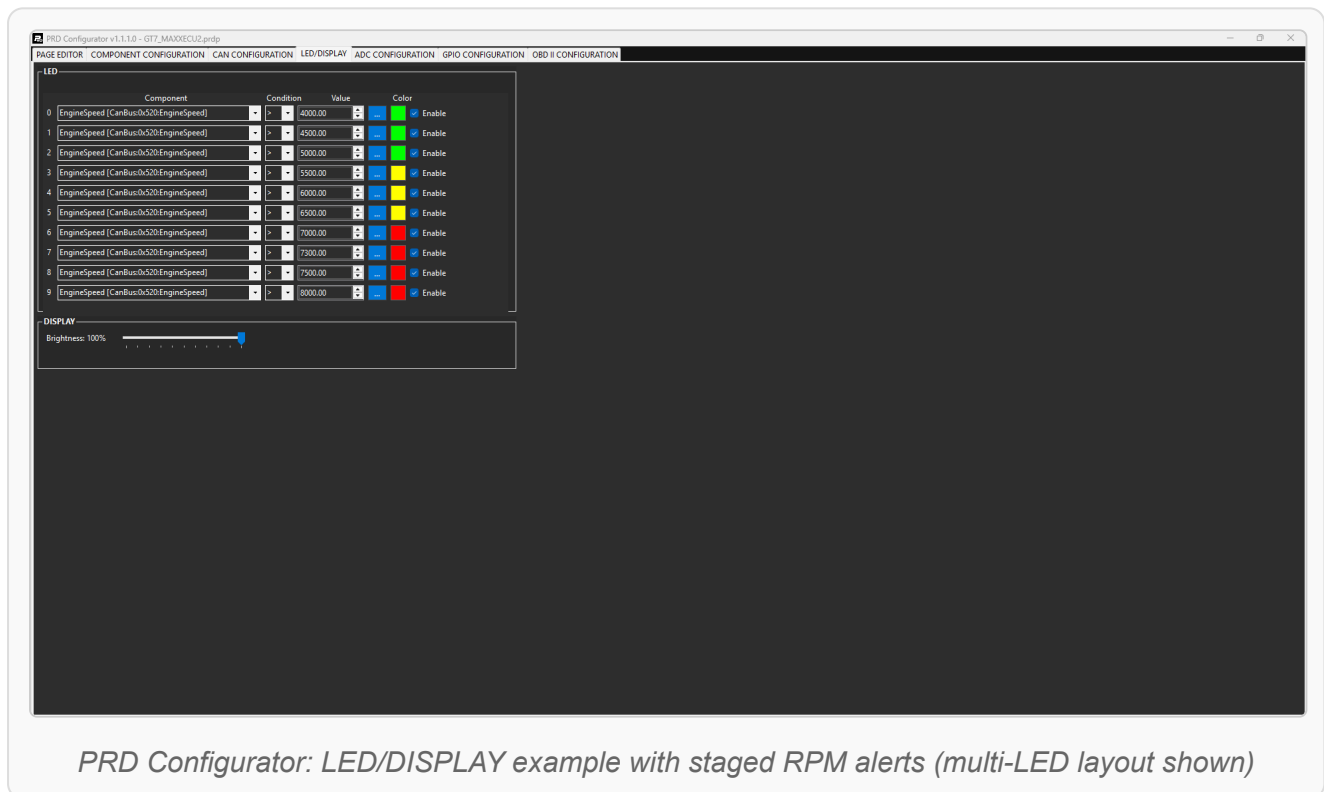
PRD Configurator v1.1.1.0 - GT7_MAXXECU2.prdp

PAGE EDITOR COMPONENT CONFIGURATION CAN CONFIGURATION LED/DISPLAY ADC CONFIGURATION GPIO CONFIGURATION OBD II CONFIGURATION

LED

| | Component | Condition | Value | | Color | |
|---|---|---|---|---|---|---|
| 0 | EngineSpeed [CanBus:0x520:EngineSpeed] | > | 4000.00 | ... | | Enable |
| 1 | EngineSpeed [CanBus:0x520:EngineSpeed] | > | 4500.00 | ... | | Enable |
| 2 | EngineSpeed [CanBus:0x520:EngineSpeed] | > | 5000.00 | ... | | Enable |
| 3 | EngineSpeed [CanBus:0x520:EngineSpeed] | > | 5500.00 | ... | | Enable |
| 4 | EngineSpeed [CanBus:0x520:EngineSpeed] | > | 6000.00 | ... | | Enable |
| 5 | EngineSpeed [CanBus:0x520:EngineSpeed] | > | 6500.00 | ... | | Enable |
| 6 | EngineSpeed [CanBus:0x520:EngineSpeed] | > | 7000.00 | ... | | Enable |
| 7 | EngineSpeed [CanBus:0x520:EngineSpeed] | > | 7300.00 | ... | | Enable |
| 8 | EngineSpeed [CanBus:0x520:EngineSpeed] | > | 7500.00 | ... | | Enable |
| 9 | EngineSpeed [CanBus:0x520:EngineSpeed] | > | 8000.00 | ... | | Enable |

DISPLAY

Brightness: 100%

PRD Configurator: LED/DISPLAY example with staged RPM alerts (multi-LED layout shown)